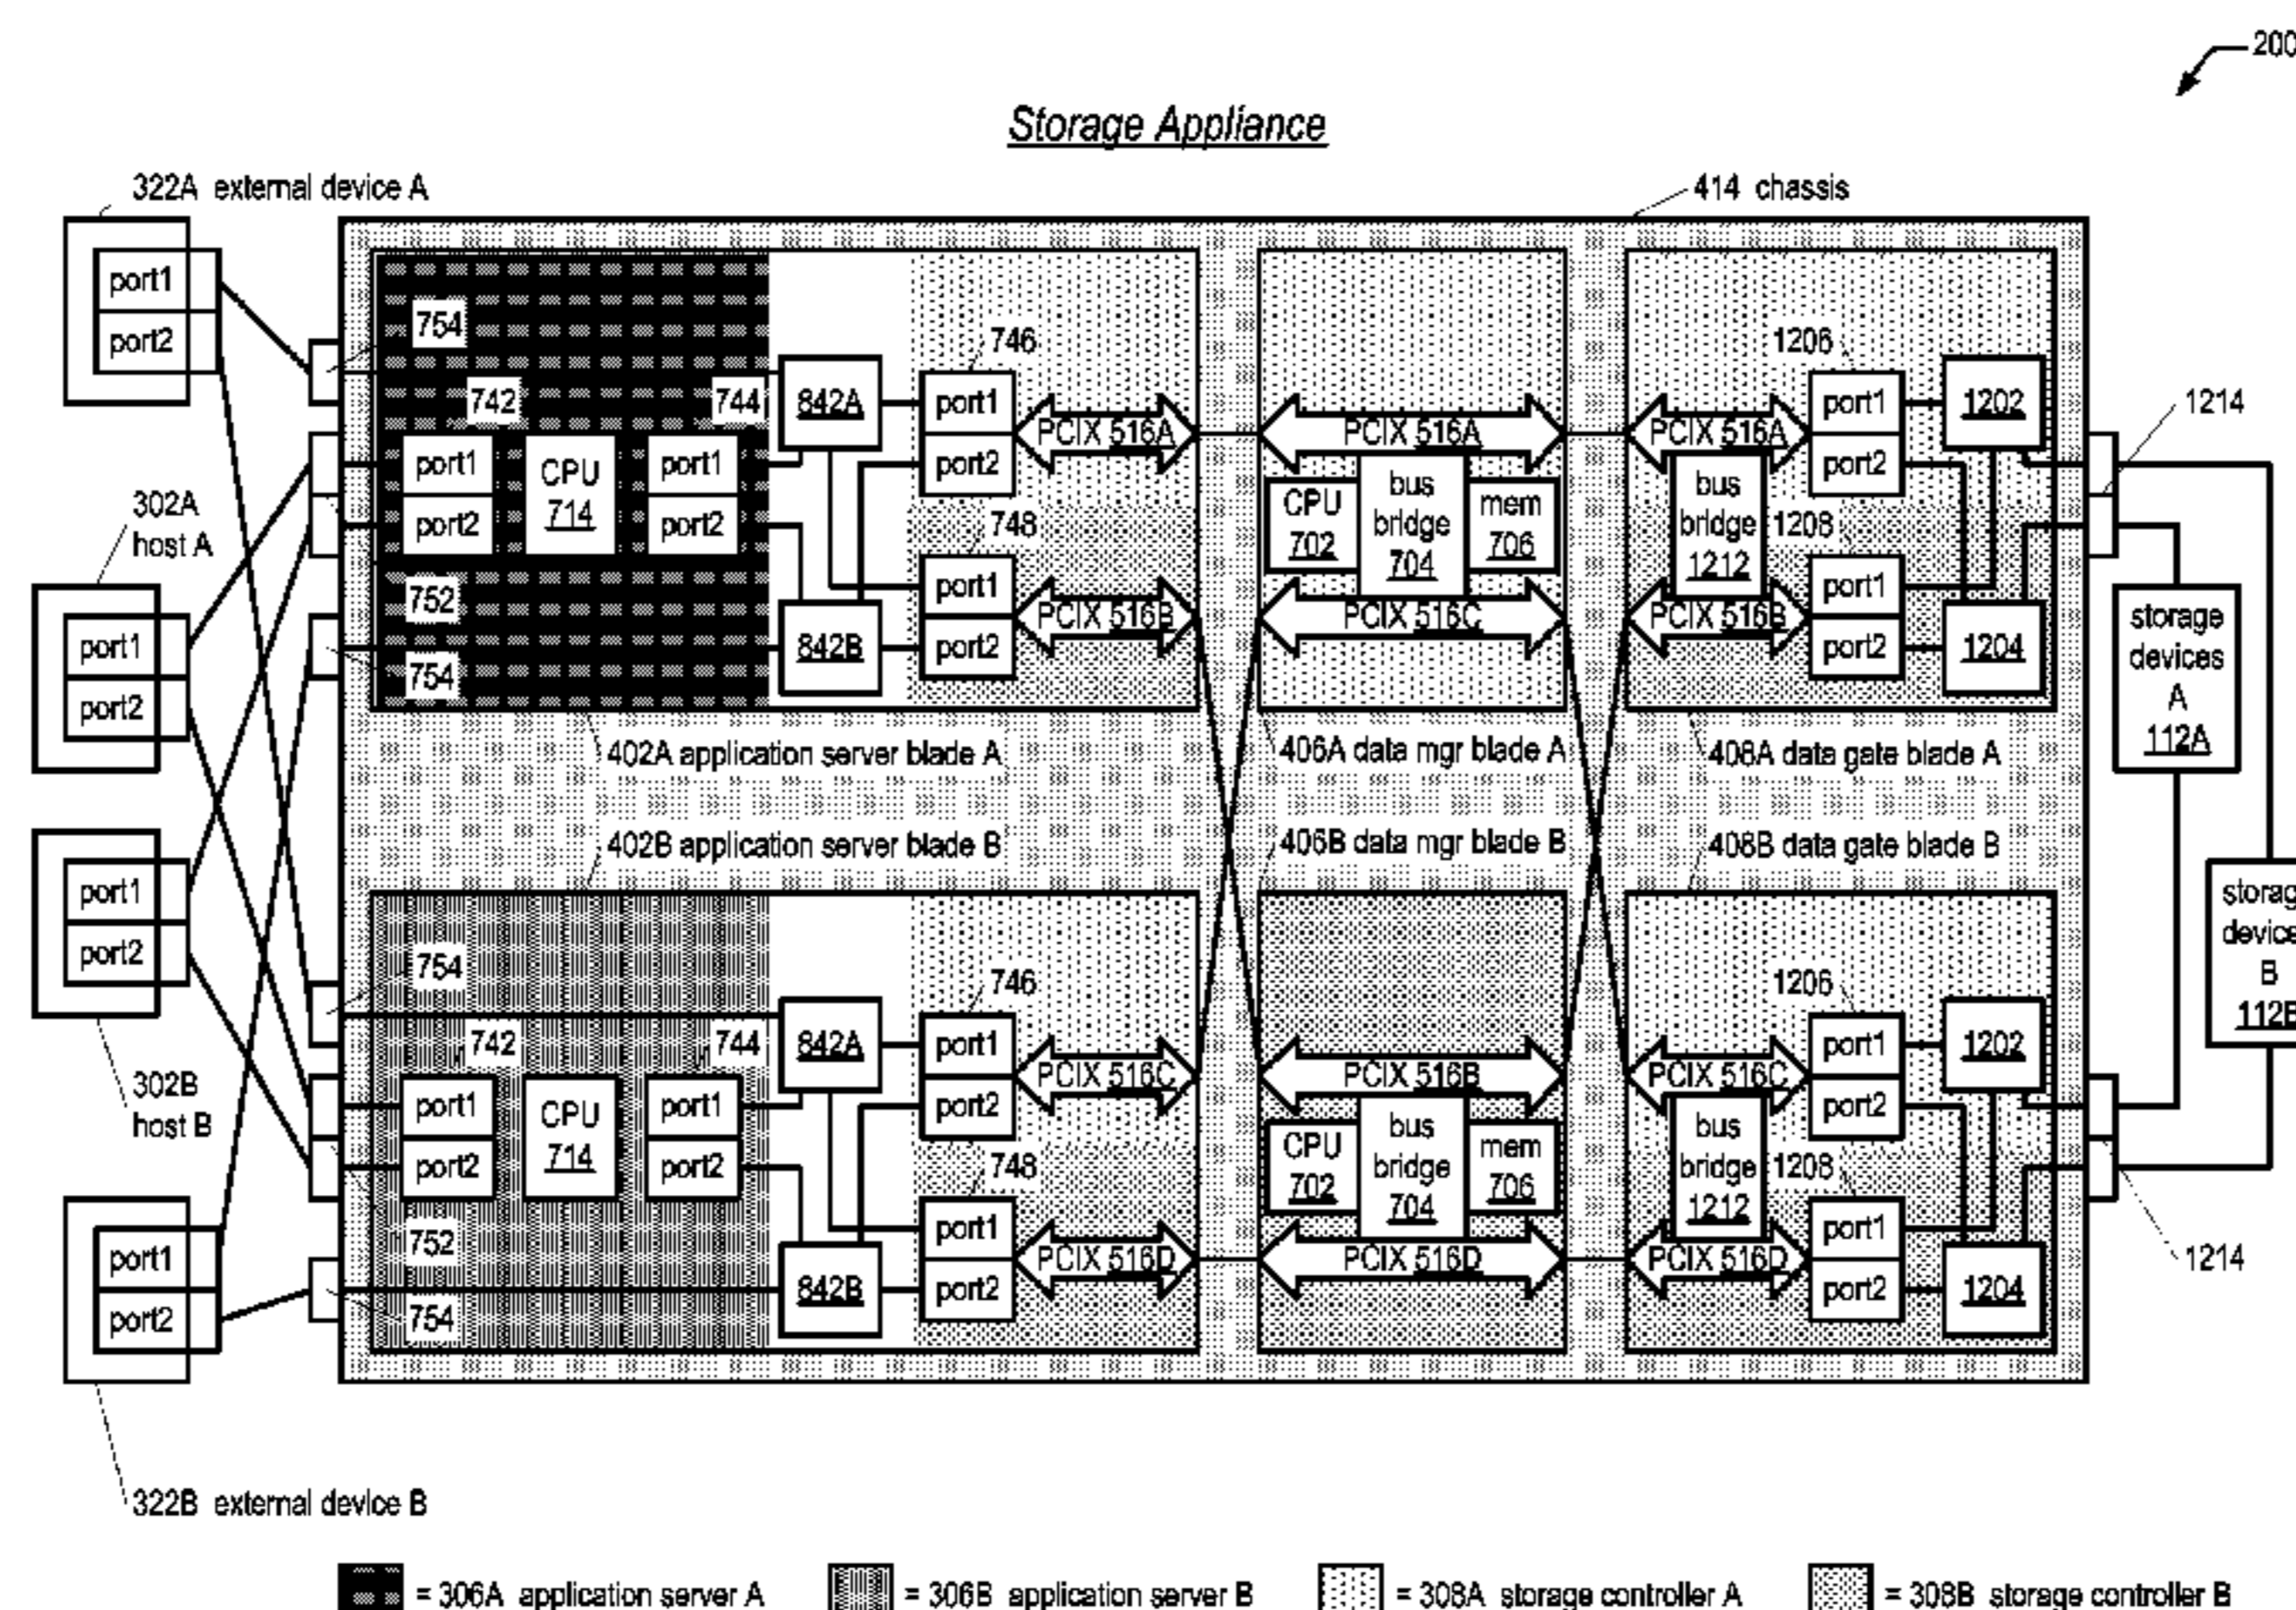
200

Storage Appliance

322A external device A

414 chassis

port1
port2

754

746

1206

742

744

842A

port1

1202

1214

PCIX 516A

PCIX 516A

PCIX 516A

port1

port2

port1

port1

port2

port2

302A
host A

CPU
714

CPU
702

bus
bridge
704

mem
706

bus
bridge
1212

1208

port2

port2

748

752

port1

port1

port1

storage
devices
A
112A

port2

PCIX 516B

PCIX 516C

PCIX 516B

842B

port2

port2

1204

754

402A application server blade A

406A data mgr blade A

408A data gate blade A

402B application server blade B

406B data mgr blade B

408B data gate blade B

port1

port2

storag
device
B
112B

754

746

1206

742

744

842A

port1

1202

PCIX 516C

PCIX 516B

PCIX 516C

302B
host B

port1

port1

port2

port2

CPU
714

CPU
702

bus
bridge
704

mem
706

bus
bridge
1212

1208

port2

port2

748

752

port1

port1

1214

port1

PCIX 516D

PCIX 516D

PCIX 516D

842B

port2

port2

1204

754

port2

322B external device B

= 306A application server A

= 306B application server B

= 308A storage controller A

= 308B storage controller B